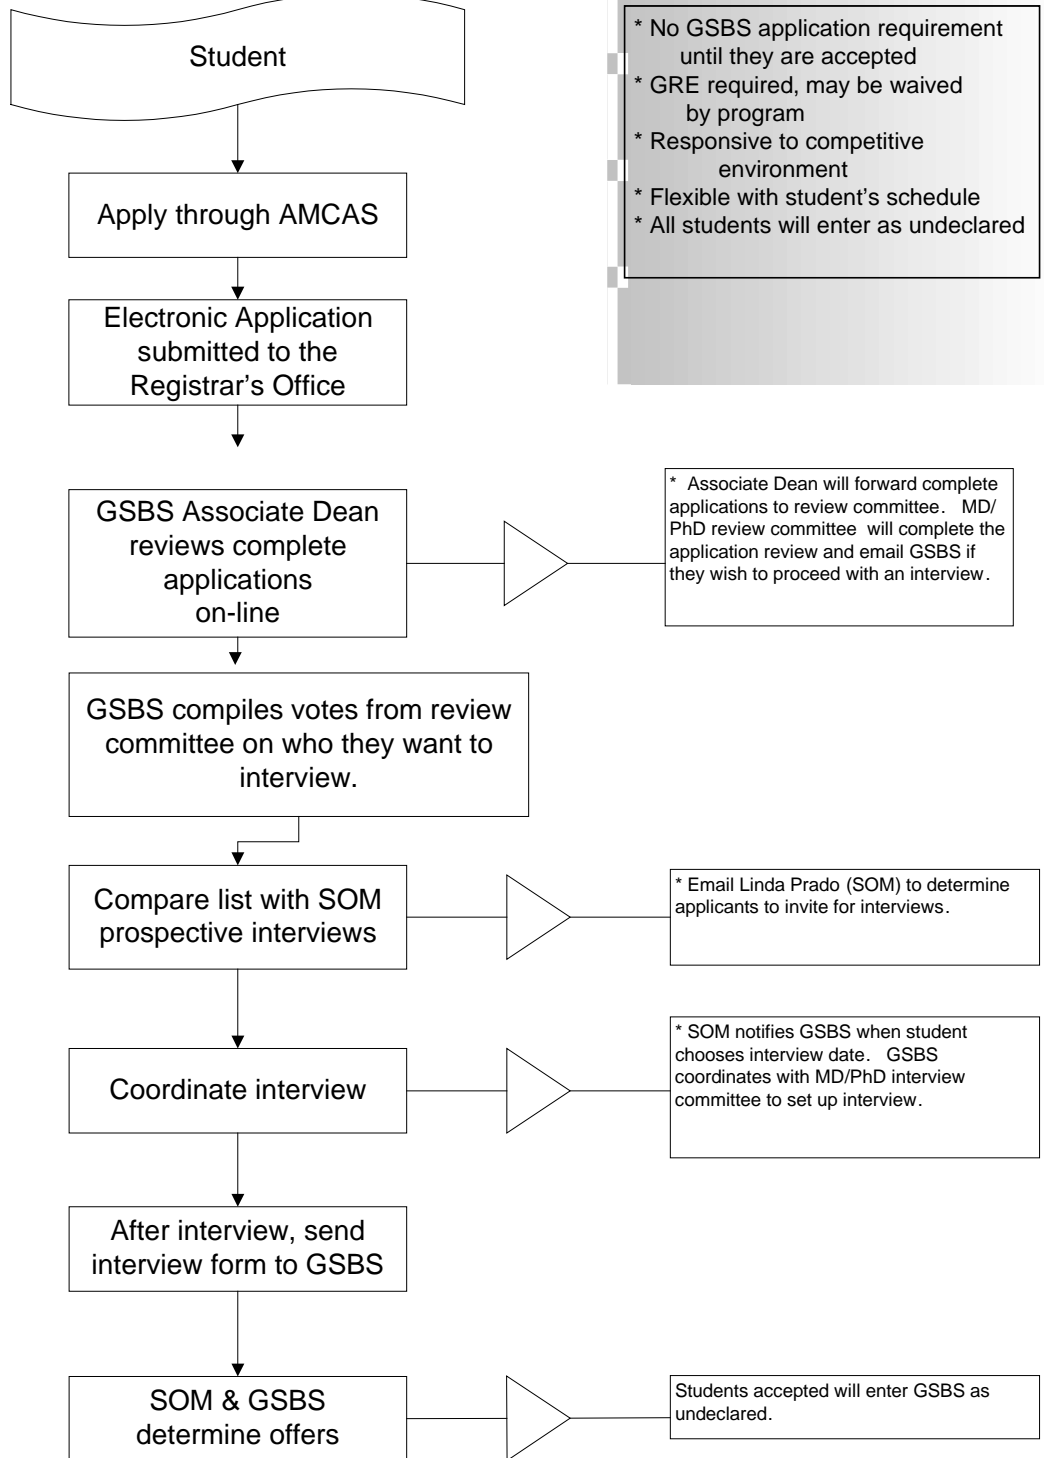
Student

* No GSBS application requirement until they are accepted
* GRE required, may be waived by program
* Responsive to competitive environment
* Flexible with student's schedule
* All students will enter as undeclared

Apply through AMCAS

Electronic Application submitted to the Registrar's Office

GSBS Associate Dean reviews complete applications on-line

* Associate Dean will forward complete applications to review committee. MD/PhD review committee will complete the application review and email GSBS if they wish to proceed with an interview.

GSBS compiles votes from review committee on who they want to interview.

Compare list with SOM prospective interviews

* Email Linda Prado (SOM) to determine applicants to invite for interviews.

Coordinate interview

* SOM notifies GSBS when student chooses interview date. GSBS coordinates with MD/PhD interview committee to set up interview.

After interview, send interview form to GSBS

SOM & GSBS determine offers

Students accepted will enter GSBS as undeclared.